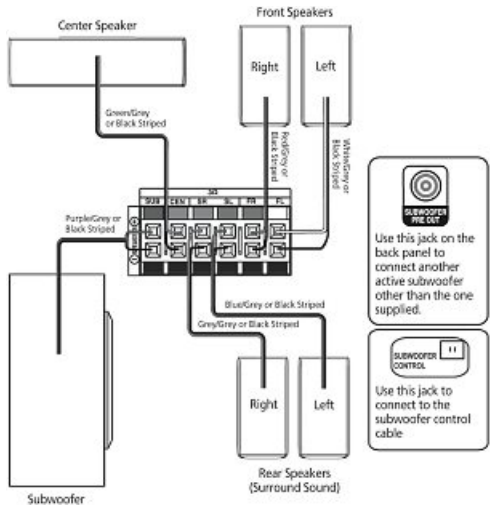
Center Speaker

Front Speakers

Right

Left

Green/Grey or Black Striped

Red/Grey or Black Striped

White/Grey or Black Striped

SUB CEN SR SL FR FL

Purple/Grey or Black Striped

+

−

SUBWOOFER PRE OUT

Use this jack on the back panel to connect another active subwoofer other than the one supplied.

Blue/Grey or Black Striped

Grey/Grey or Black Striped

SUBWOOFER CONTROL

Use this jack to connect to the subwoofer control cable

Right

Left

Rear Speakers (Surround Sound)

Subwoofer